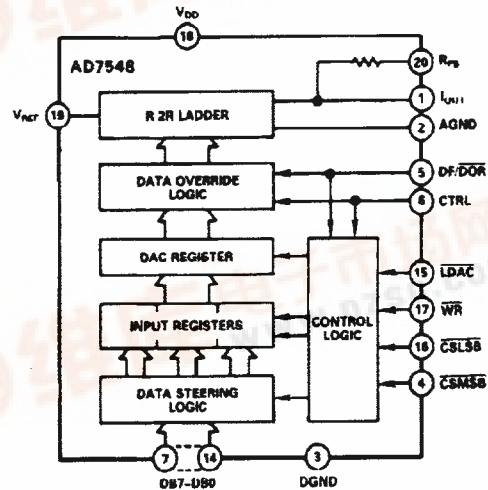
$V_{DD}$
18
AD7548
20
$R_{FB}$
$V_{REF}$
19
R 2R LADDER
1
$I_{OUT1}$
2
AGND
DATA OVERRIDE LOGIC
5
DF/$\overline{DOR}$
6
CTRL
DAC REGISTER
15
$\overline{LDAC}$
17
$\overline{WR}$
INPUT REGISTERS
CONTROL LOGIC
16
$\overline{CSLSB}$
DATA STEERING LOGIC
4
$\overline{CSMSB}$
7
14
3
DB7–DB0
DGND